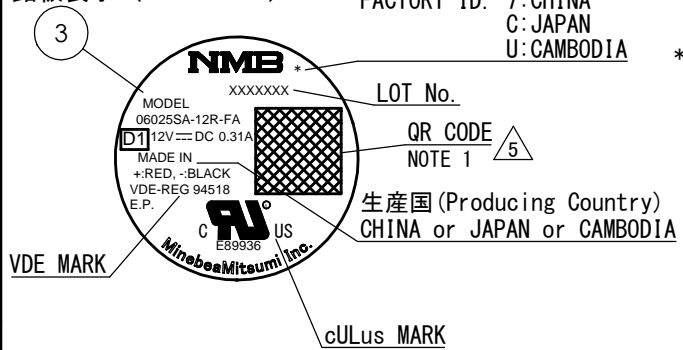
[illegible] FACTORY ID: 7:CHINA
C:JAPAN
U:CAMBODIA
*

3

NMB *

XXXXXXX

LOT No.

MODEL
06025SA-12R-FA
D1 12V ⎓ DC 0.31A

QR CODE
NOTE 1
5

MADE IN
+:RED, -:BLACK
VDE-REG 94518
E.P.

生産国(Producing Country)
CHINA or JAPAN or CAMBODIA

C US
E89936

MinebeaMitsumi Inc.

VDE MARK

cULus MARK